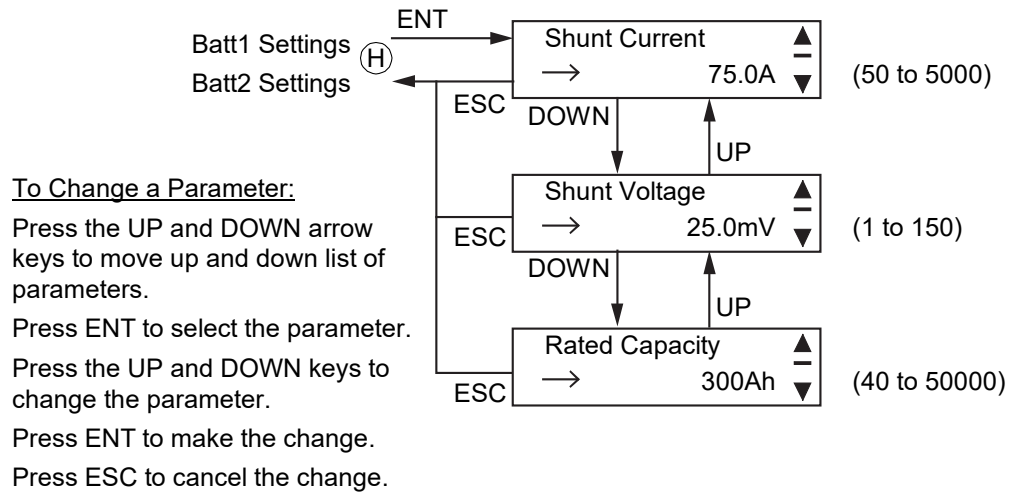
Batt1 Settings
H
Batt2 Settings
ENT
ESC

Shunt Current
→ 75.0A
(50 to 5000)

DOWN
UP

ESC
Shunt Voltage
→ 25.0mV
(1 to 150)

DOWN
UP

ESC
Rated Capacity
→ 300Ah
(40 to 50000)

To Change a Parameter:

Press the UP and DOWN arrow keys to move up and down list of parameters.

Press ENT to select the parameter.

Press the UP and DOWN keys to change the parameter.

Press ENT to make the change.

Press ESC to cancel the change.